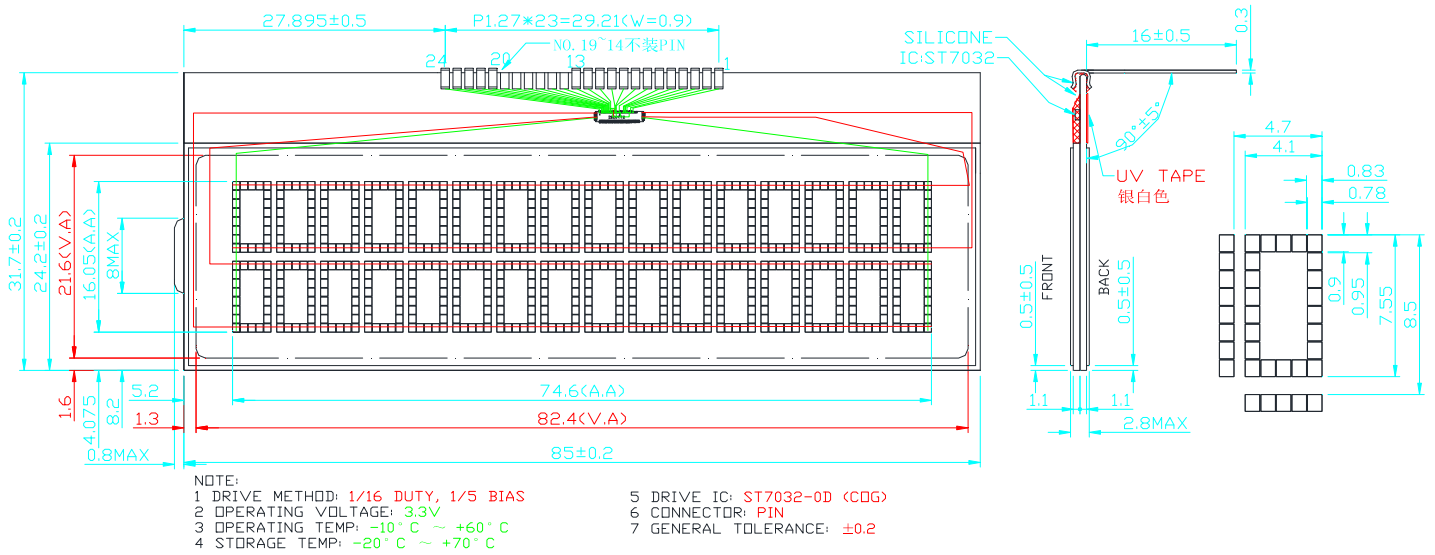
27.895±0.5

P1.27*23=29.21(W=0.9)

24 20 NO.19~14不装PIN 13 1

SILICONE
IC:ST7032

16±0.5

0.3

90°±5°

UV TAPE
银白色

31.7±0.2
24.2±0.2
21.6(V.A)
16.05(A.A)
8MAX

FRONT
BACK

0.5±0.5
0.5±0.5

4.7
4.1
0.83
0.78

0.9
0.95
7.55
8.5

1.6
4.075
8.2
5.2
1.3
0.8MAX

74.6(A.A)
82.4(V.A)
85±0.2

1.1
1.1
2.8MAX

NOTE:
1 DRIVE METHOD: 1/16 DUTY, 1/5 BIAS
2 OPERATING VOLTAGE: 3.3V
3 OPERATING TEMP: -10°C ~ +60°C
4 STORAGE TEMP: -20°C ~ +70°C

5 DRIVE IC: ST7032-0D (COG)
6 CONNECTOR: PIN
7 GENERAL TOLERANCE: ±0.2